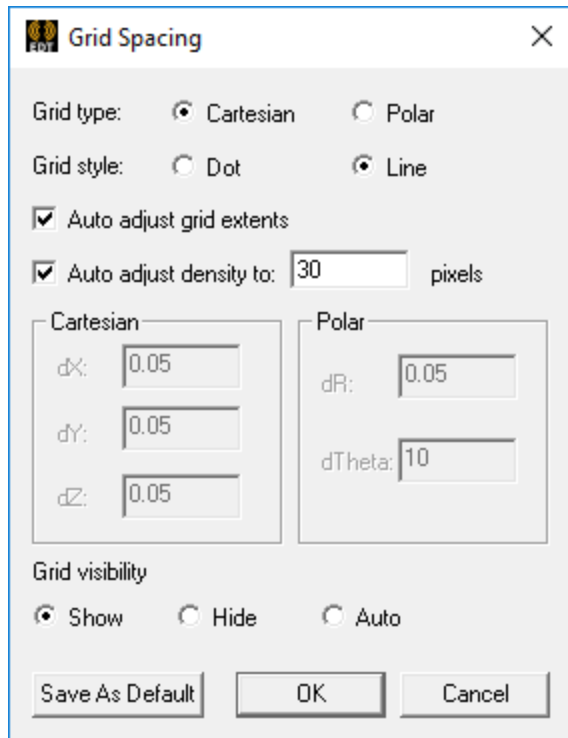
EDT Grid Spacing ×

Grid type: Cartesian Polar

Grid style: Dot Line

Auto adjust grid extents

Auto adjust density to: 30 pixels

Cartesian

dX: 0.05

dY: 0.05

dZ: 0.05

Polar

dR: 0.05

dTheta: 10

Grid visibility

Show Hide Auto

Save As Default OK Cancel